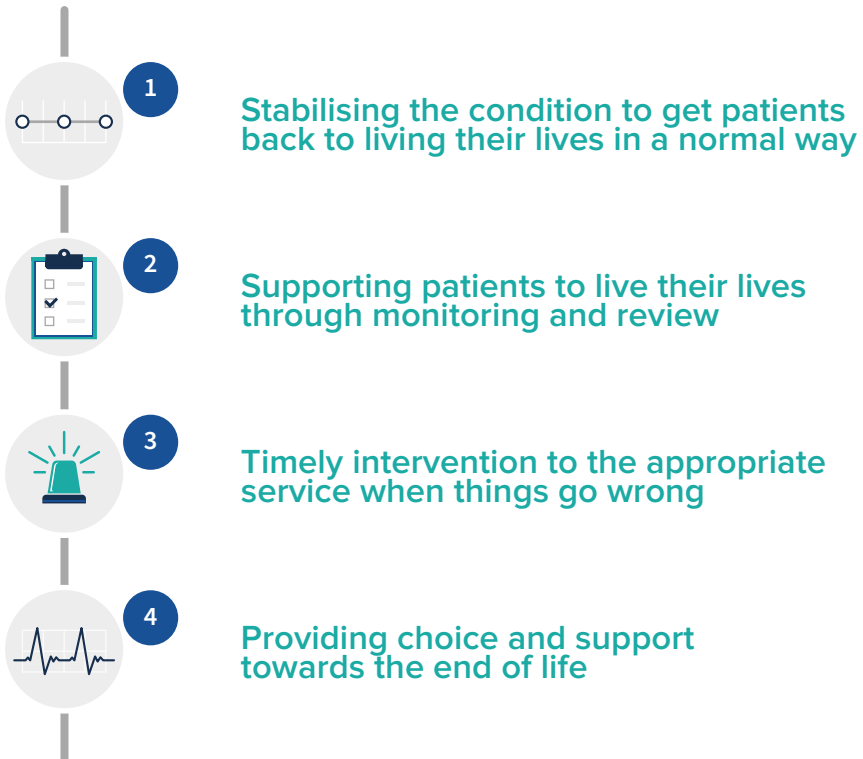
1

Stabilising the condition to get patients back to living their lives in a normal way

2

Supporting patients to live their lives through monitoring and review

3

Timely intervention to the appropriate service when things go wrong

4

Providing choice and support towards the end of life